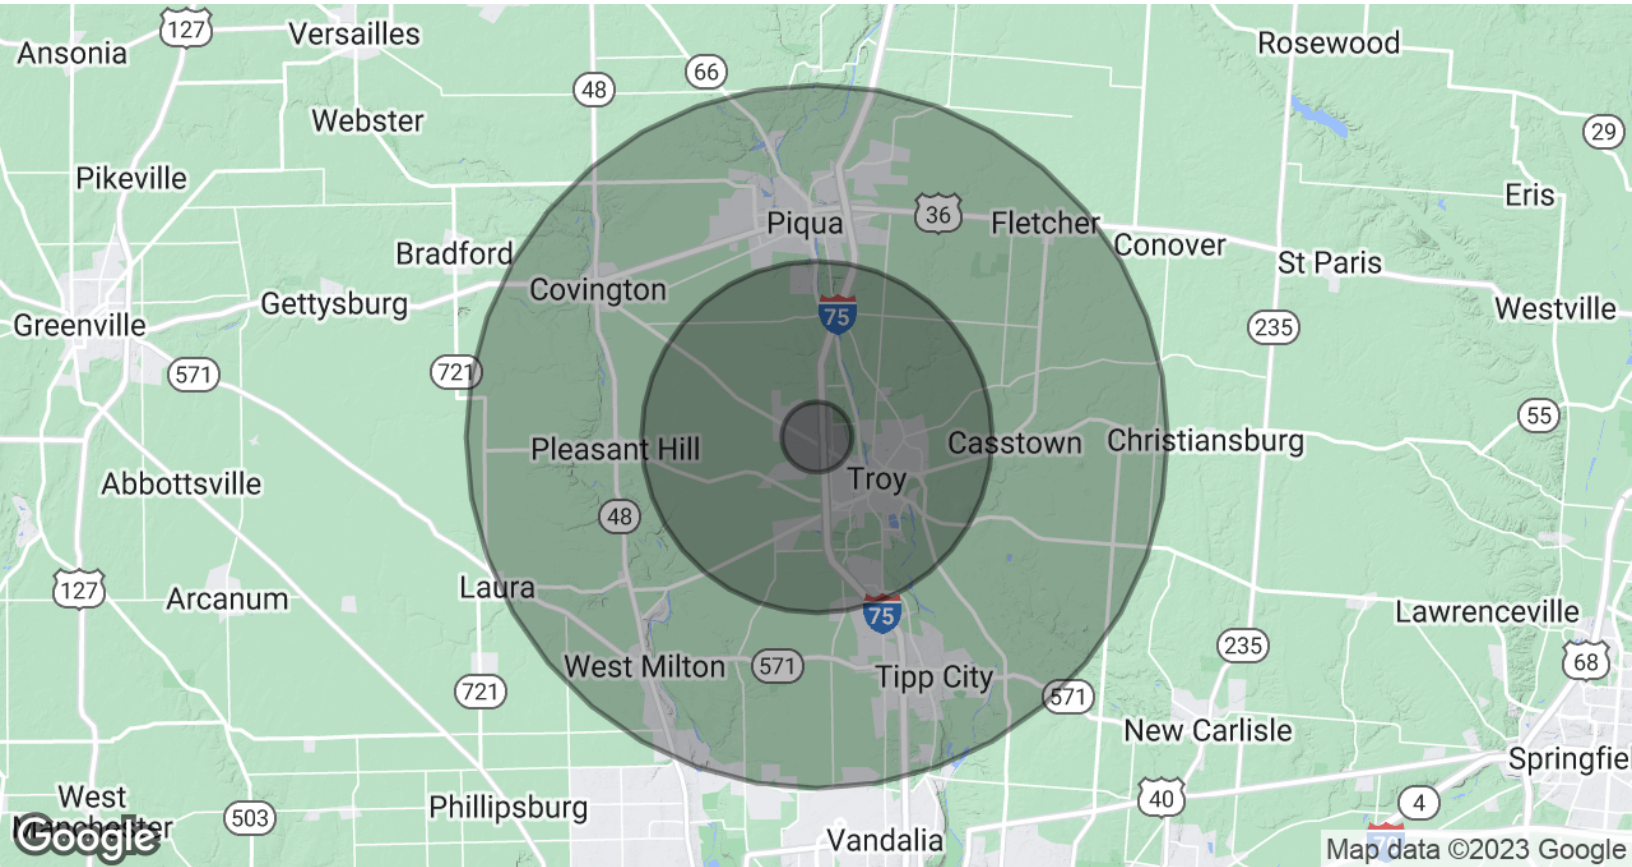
Ansonia
127
Versailles
48
66
Rosewood
Webster
29
Pikeville
Eris
36
Piqua
Fletcher
Conover
St Paris
Bradford
Covington
Gettysburg
Westville
Greenville
75
235
571
721
55
Pleasant Hill
Casstown
Christiansburg
Troy
Abbottsville
48
127
Arcanum
Laura
75
Lawrenceville
235
West Milton
571
Tipp City
68
721
571
New Carlisle
Springfie
West
Manchester
503
Phillipsburg
40
4
Vandalia
Google
Map data ©2023 Google